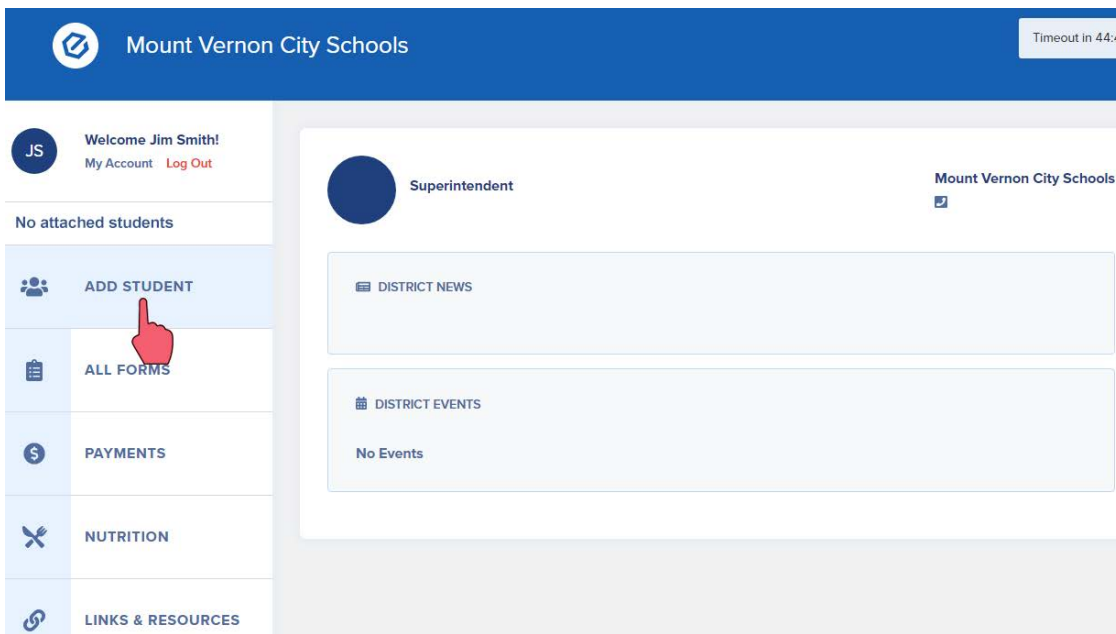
Mount Vernon City Schools

Timeout in 44:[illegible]

JS

Welcome Jim Smith!

My Account Log Out

No attached students

ADD STUDENT

ALL FORMS

PAYMENTS

NUTRITION

LINKS & RESOURCES

Superintendent

Mount Vernon City Schools

DISTRICT NEWS

DISTRICT EVENTS

No Events